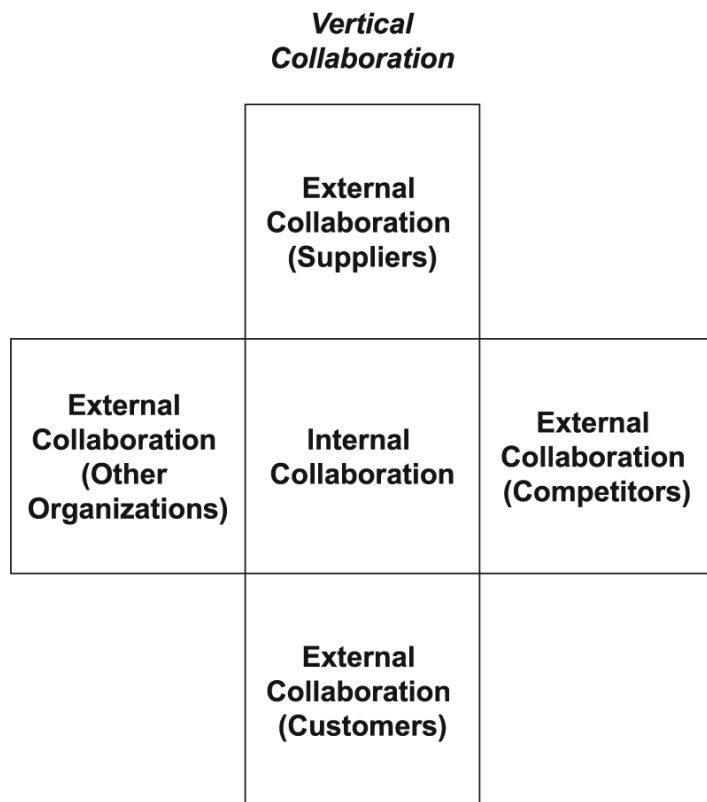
Vertical Collaboration

External Collaboration (Suppliers)

External Collaboration (Other Organizations)

Internal Collaboration

External Collaboration (Competitors)

External Collaboration (Customers)